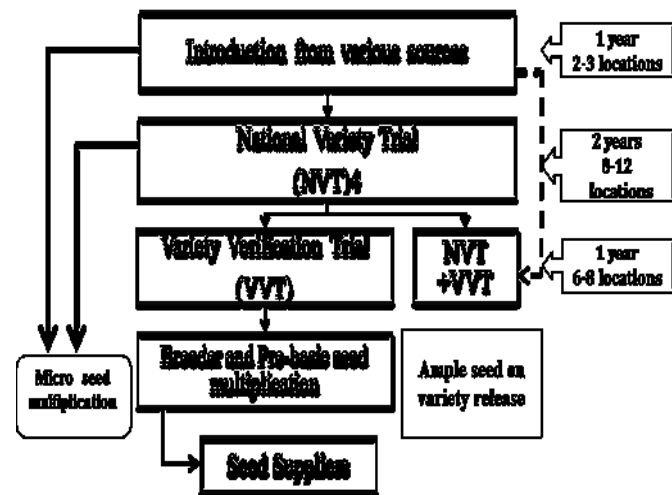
Introduction from various sources

1 year
2-3 locations

National Variety Trial
(NVT)4

2 years
8-12
locations

Variety Verification Trial
(VVT)

NVT
+VVT

1 year
6-8 locations

Breeder and Pre-basic seed
multiplication

Micro seed
multiplication

Ample seed on
variety release

Seed Supplies